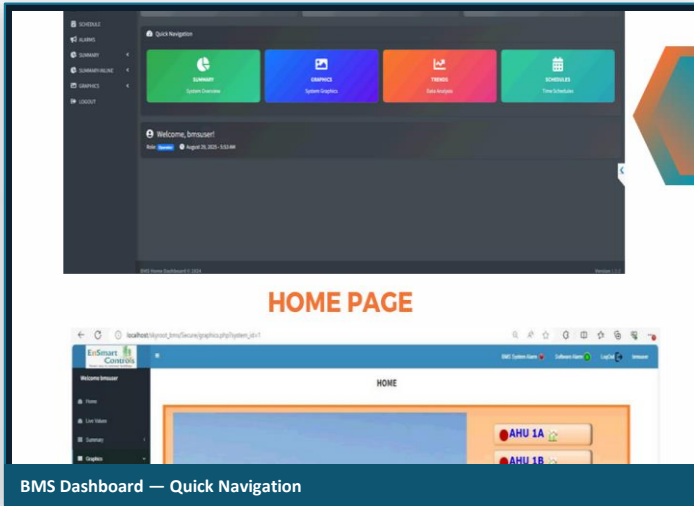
SCHEDULE
ALARMS
SUMMARY
SUMMARY INLINE
GRAPHICS
LOGOUT

Quick Navigation

SUMMARY
System Overview

GRAPHICS
System Graphics

TRENDS
Data Analysis

SCHEDULES
Time Schedules

Welcome, bmsuser!
Role: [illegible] August 29, 2025 - 5:53 AM

BMS Home Dashboard © 2024
Version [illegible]

HOME PAGE

localhost/skyroot_bms/Secure/graphics.php?system_id=1

EnSmart Controls

BMS System Alarm
Software Alarm
LogOut
bmsuser

Welcome bmsuser

Home
Live Videos
Summary
Graphics

HOME

AHU 1A
AHU 1B

BMS Dashboard — Quick Navigation